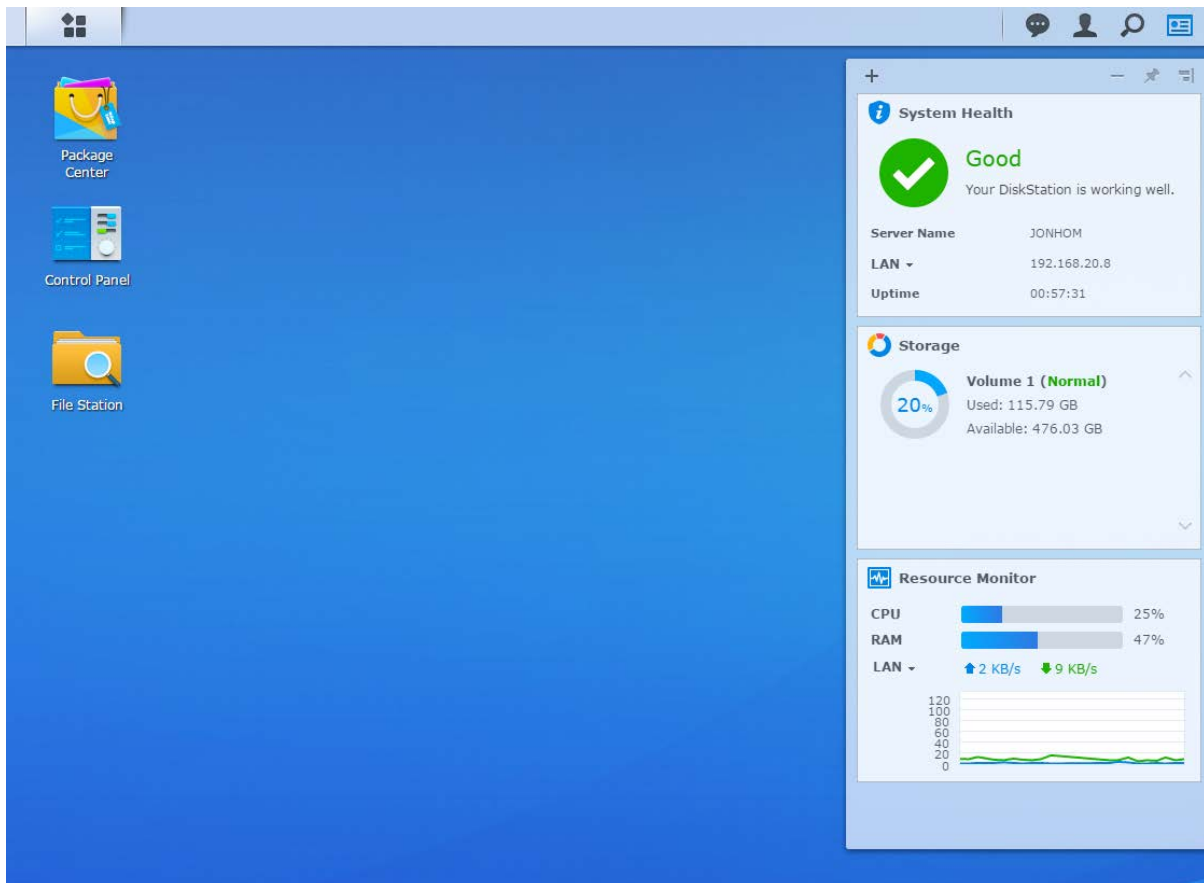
Package Center

Control Panel

File Station

+

System Health

Good

Your DiskStation is working well.

| | |
|---|---|
| Server Name | JONHOM |
| LAN ▾ | 192.168.20.8 |
| Uptime | 00:57:31 |

Storage

20%

Volume 1 (Normal)

Used: 115.79 GB

Available: 476.03 GB

Resource Monitor

| | |
|---|---|
| CPU | 25% |
| RAM | 47% |

LAN ▾ 2 KB/s 9 KB/s

120
100
80
60
40
20
0